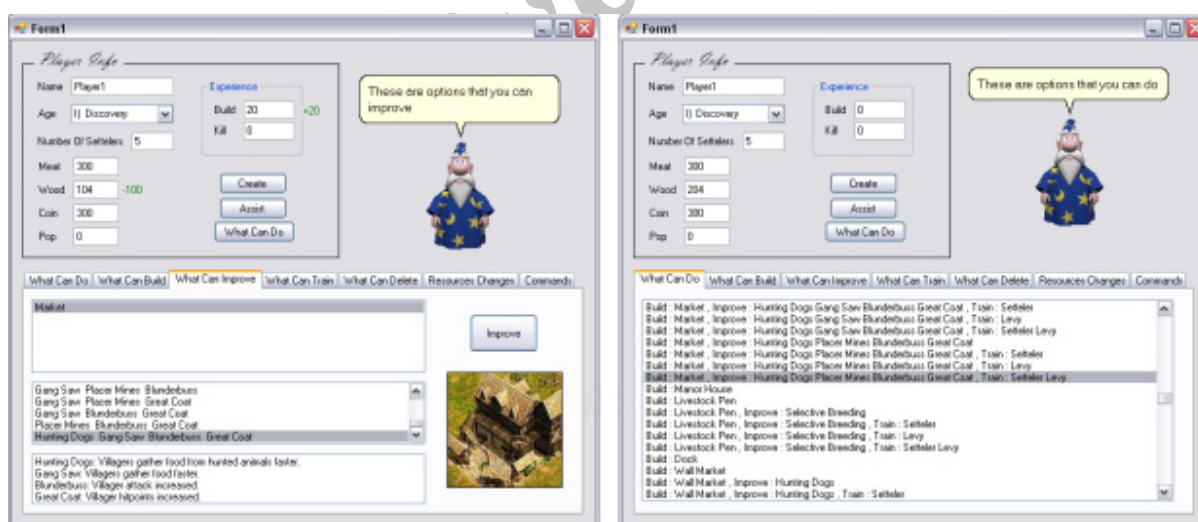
Form1

Player Info

Name Player1

Age I) Discovery

Number Of Setteles 5

Meat 300

Wood 104 -100

Coin 300

Pop 0

Experience

Build 20 +20

Kill 0

Create

Assist

What Can Do

These are options that you can improve

What Can Do | What Can Build | What Can Improve | What Can Train | What Can Delete | Resources Changes | Commands

Market

Improve

Gang Saw Placer Mines Blunderbuss
Gang Saw Placer Mines Great Coat
Gang Saw Blunderbuss Great Coat
Placer Mines Blunderbuss Great Coat
Hunting Dogs Gang Saw Blunderbuss Great Coat

Hunting Dogs: Villagers gather food from hunted animals faster.
Gang Saw: Villagers gather food faster.
Blunderbuss: Villager attack increased.
Great Coat: Villager hitpoints increased.

Form1

Player Info

Name Player1

Age I) Discovery

Number Of Setteles 5

Meat 300

Wood 204

Coin 300

Pop 0

Experience

Build 0

Kill 0

Create

Assist

What Can Do

These are options that you can do

What Can Do | What Can Build | What Can Improve | What Can Train | What Can Delete | Resources Changes | Commands

Build : Market , Improve : Hunting Dogs Gang Saw Blunderbuss Great Coat , Train : Setteler
Build : Market , Improve : Hunting Dogs Gang Saw Blunderbuss Great Coat , Train : Levy
Build : Market , Improve : Hunting Dogs Gang Saw Blunderbuss Great Coat , Train : Setteler Levy
Build : Market , Improve : Hunting Dogs Placer Mines Blunderbuss Great Coat
Build : Market , Improve : Hunting Dogs Placer Mines Blunderbuss Great Coat , Train : Setteler
Build : Market , Improve : Hunting Dogs Placer Mines Blunderbuss Great Coat , Train : Levy
Build : Market , Improve : Hunting Dogs Placer Mines Blunderbuss Great Coat , Train : Setteler Levy
Build : Manor House
Build : Livestock Pen
Build : Livestock Pen , Improve : Selective Breeding
Build : Livestock Pen , Improve : Selective Breeding , Train : Setteler
Build : Livestock Pen , Improve : Selective Breeding , Train : Levy
Build : Livestock Pen , Improve : Selective Breeding , Train : Setteler Levy
Build : Dock
Build : Wall Market
Build : Wall Market , Improve : Hunting Dogs
Build : Wall Market , Improve : Hunting Dogs , Train : Setteler